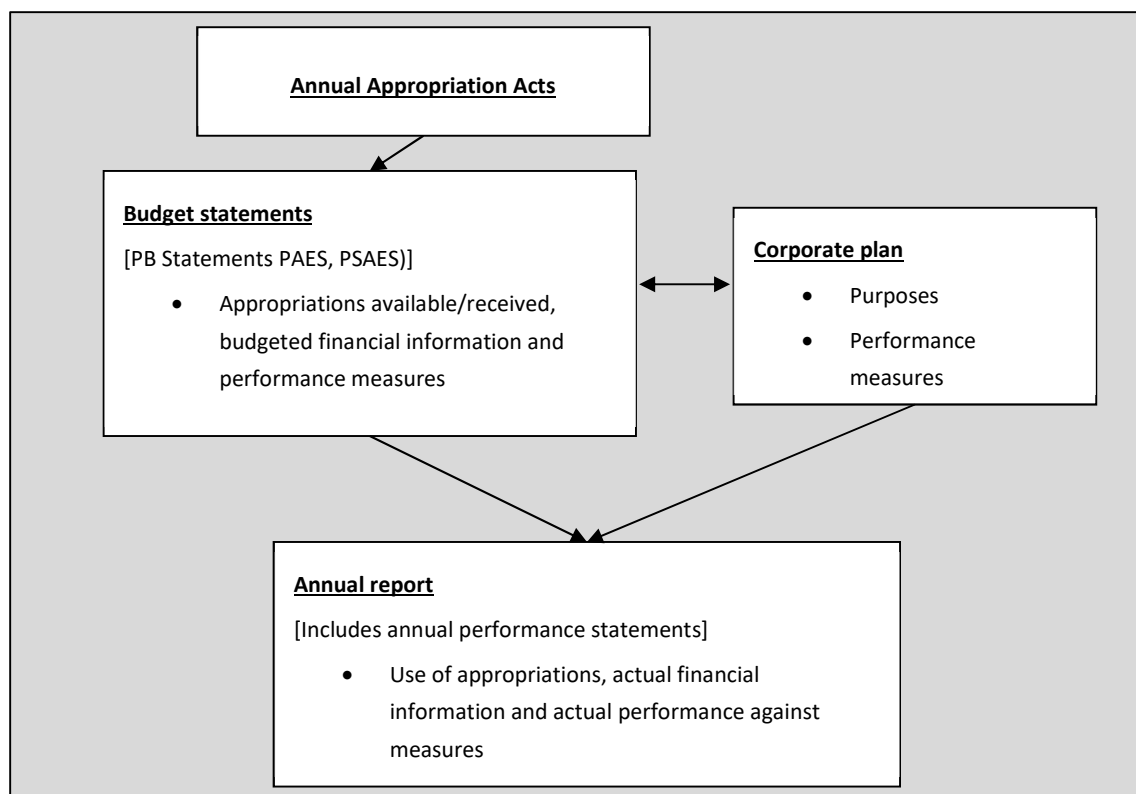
Annual Appropriation Acts

Budget statements

[PB Statements PAES, PSAES)]

• Appropriations available/received, budgeted financial information and performance measures

Corporate plan

• Purposes
• Performance measures

Annual report

[Includes annual performance statements]

• Use of appropriations, actual financial information and actual performance against measures